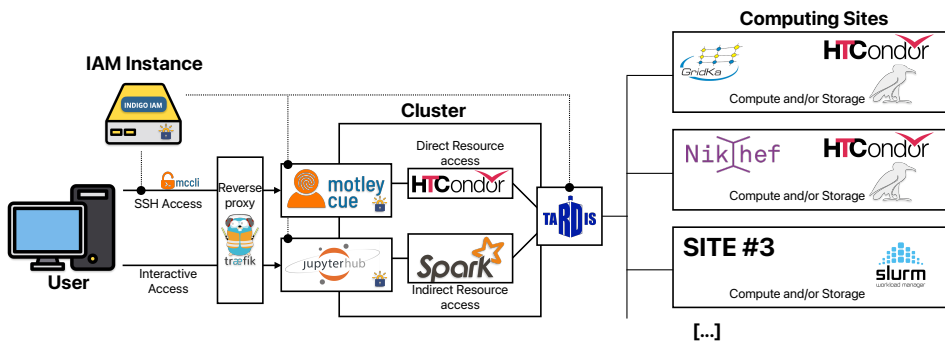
IAM Instance

INDIGO IAM

Cluster

Computing Sites

GridKa

HTCondor

Compute and/or Storage

Nikhef

HTCondor

Compute and/or Storage

SITE #3

slurm
workload manager

Compute and/or Storage

[...]

mccli

SSH Access

Reverse proxy

træfik

motley cue

Direct Resource access

HTCondor

TARDIS

jupyterhub

Spark

Indirect Resource access

Interactive Access

User